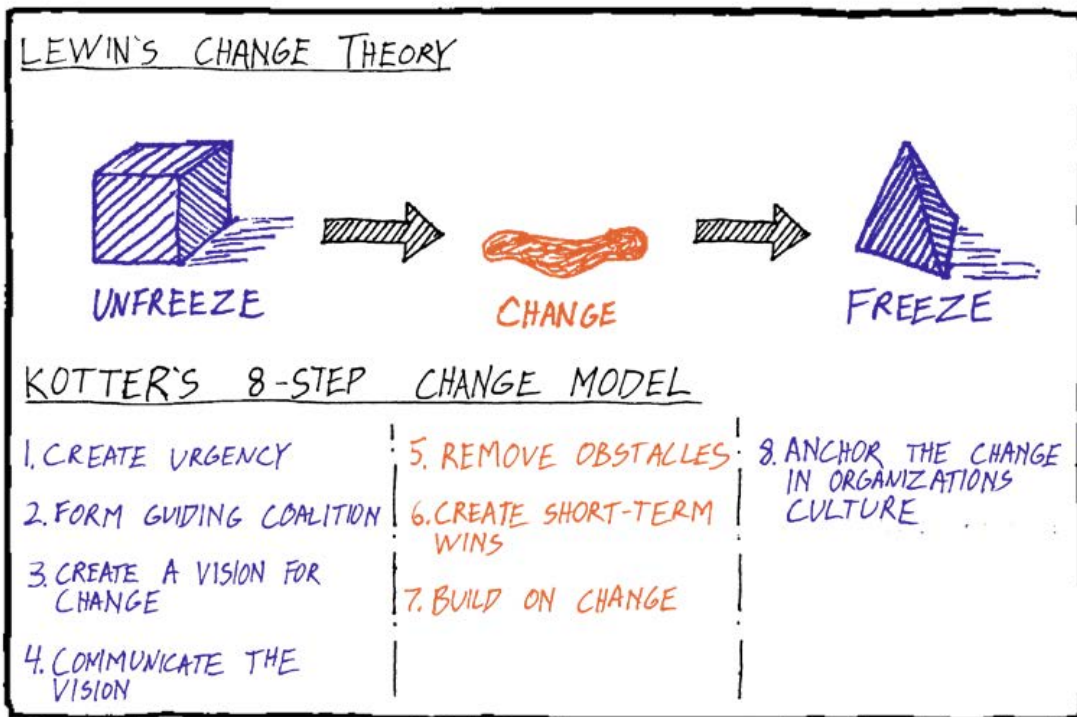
LEWIN`S CHANGE THEORY

UNFREEZE

CHANGE

FREEZE

KOTTER`S 8-STEP CHANGE MODEL

1. CREATE URGENCY

2. FORM GUIDING COALITION

3. CREATE A VISION FOR CHANGE

4. COMMUNICATE THE VISION

5. REMOVE OBSTACLES

6. CREATE SHORT-TERM WINS

7. BUILD ON CHANGE

8. ANCHOR THE CHANGE IN ORGANIZATIONS CULTURE